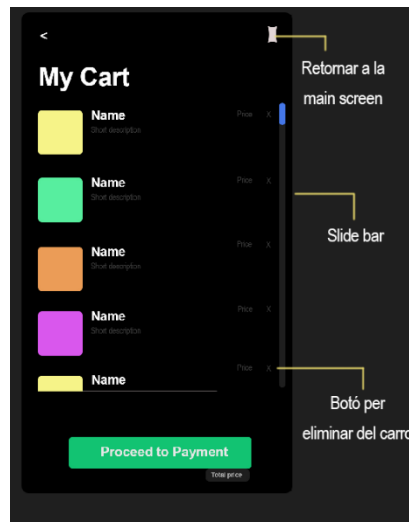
<

My Cart

Name
Short description
Price X

Name
Short description
Price X

Name
Short description
Price X

Name
Short description
Price X

Name
Price X

Proceed to Payment

Total price

Retornar a la main screen

Slide bar

Botó per eliminar del carro